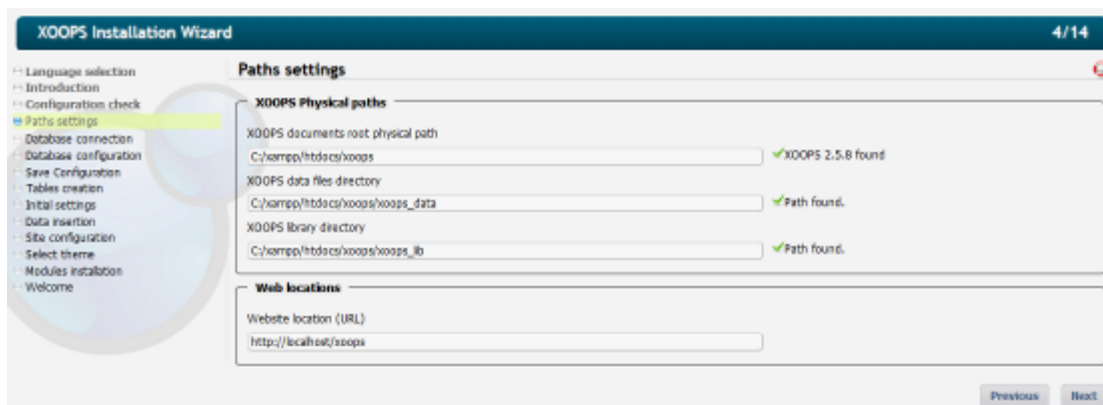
XOOPS Installation Wizard

4/14

Language selection
Introduction
Configuration check
Paths settings
Database connection
Database configuration
Save Configuration
Tables creation
Initial settings
Data insertion
Site configuration
Select theme
Modules installation
Welcome

Paths settings

XOOPS Physical paths

XOOPS documents root physical path

C:/xampp/htdocs/xoops

XOOPS 2.5.8 found

XOOPS data files directory

C:/xampp/htdocs/xoops/xoops_data

Path found.

XOOPS library directory

C:/xampp/htdocs/xoops/xoops_lib

Path found.

Web locations

Website location (URL)

http://localhost/xoops

Previous

Next